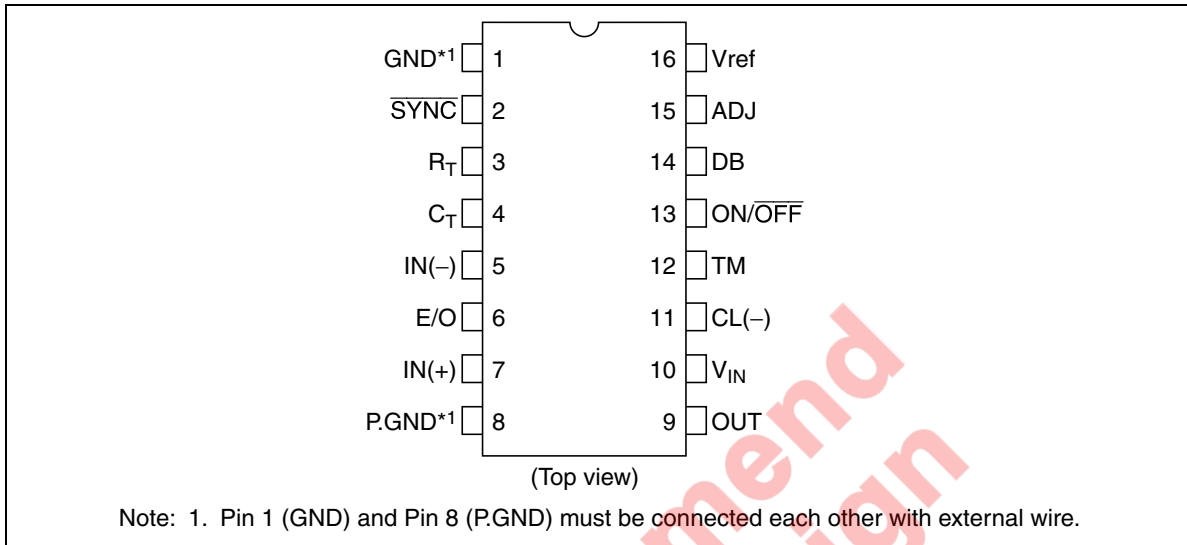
GND*1 1
$\overline{SYNC}$ 2
$R_T$ 3
$C_T$ 4
IN(−) 5
E/O 6
IN(+) 7
P.GND*1 8

16 Vref
15 ADJ
14 DB
13 ON/$\overline{OFF}$
12 TM
11 CL(−)
10 $V_{IN}$
9 OUT

(Top view)

Note: 1. Pin 1 (GND) and Pin 8 (P.GND) must be connected each other with external wire.

mend
ign